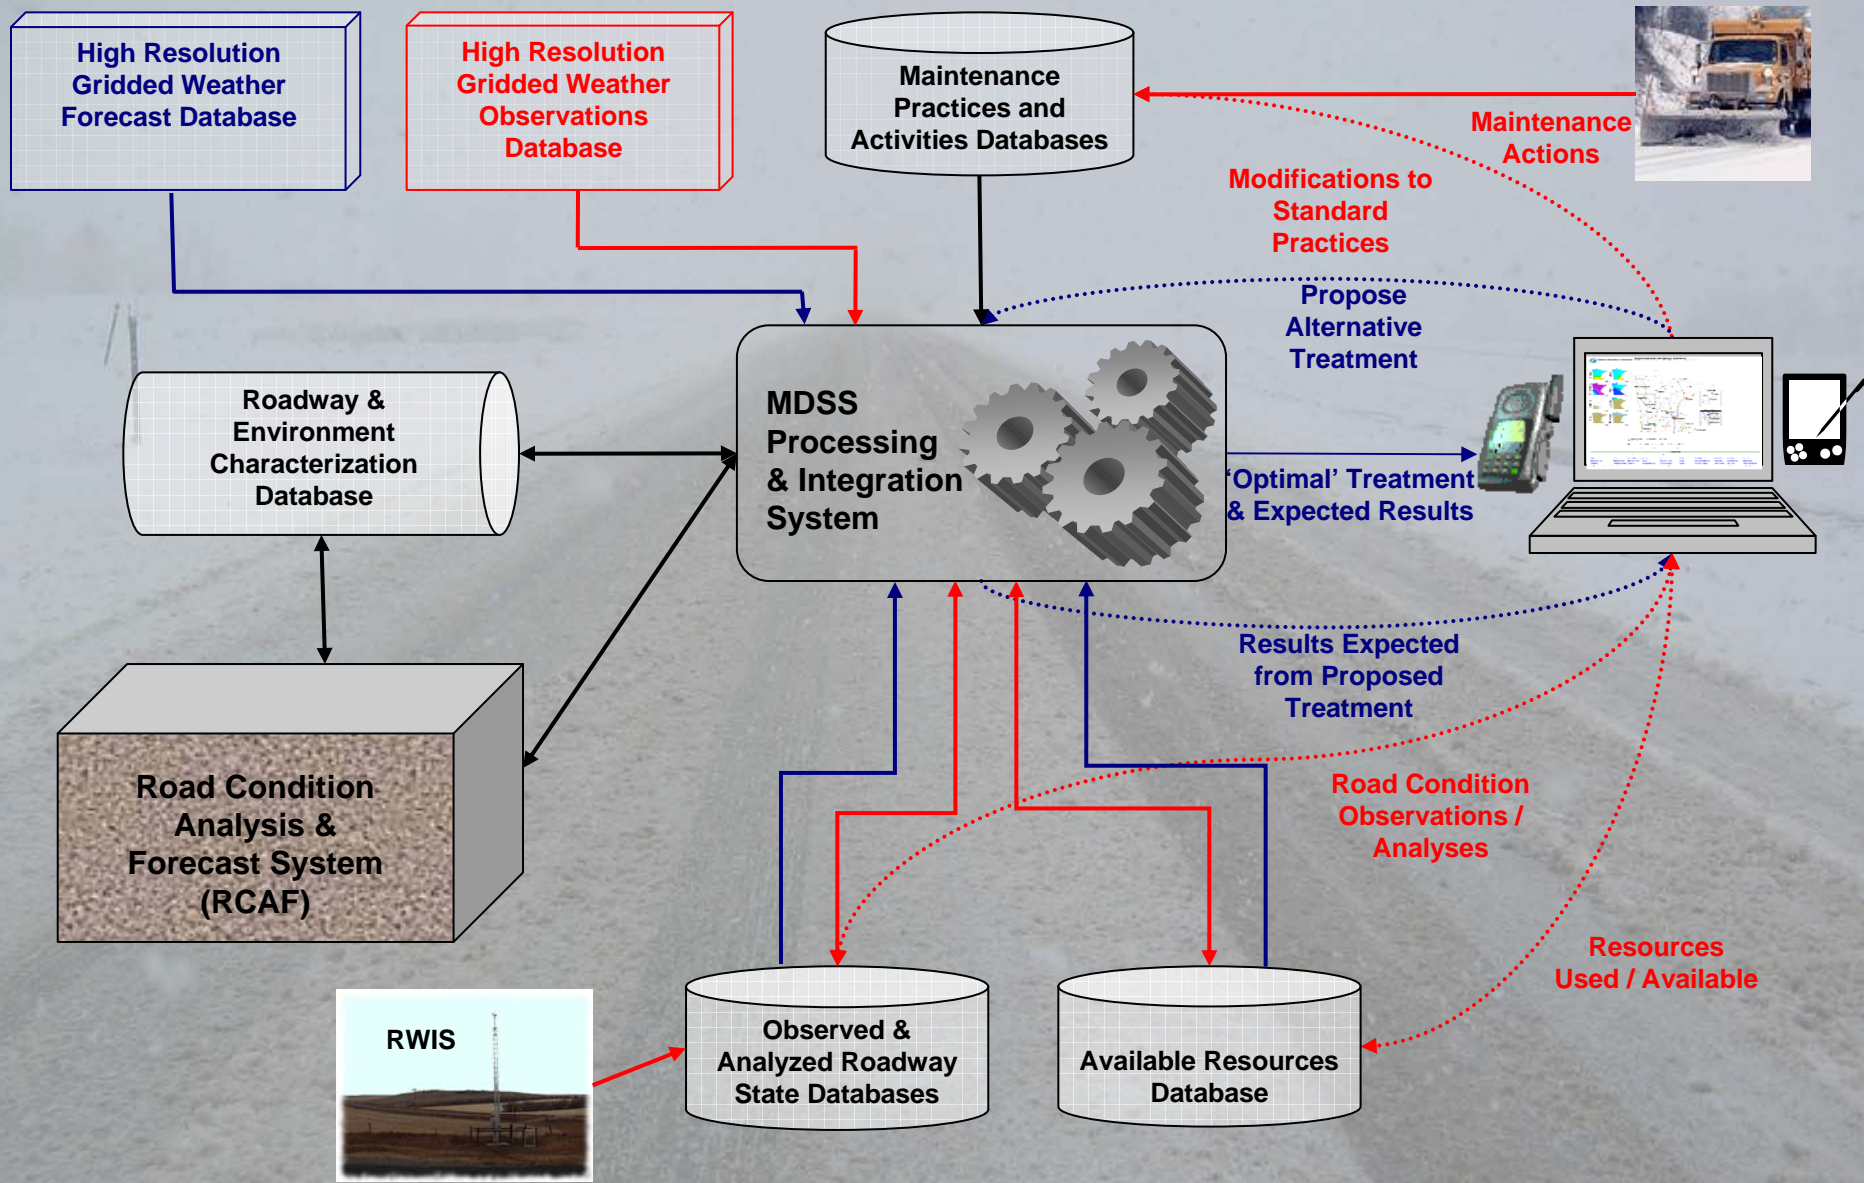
High Resolution Gridded Weather Forecast Database

High Resolution Gridded Weather Observations Database

Maintenance Practices and Activities Databases

Maintenance Actions

Modifications to Standard Practices

Propose Alternative Treatment

Roadway & Environment Characterization Database

MDSS Processing & Integration System

'Optimal' Treatment & Expected Results

Results Expected from Proposed Treatment

Road Condition Analysis & Forecast System (RCAF)

Road Condition Observations / Analyses

Resources Used / Available

RWIS

Observed & Analyzed Roadway State Databases

Available Resources Database